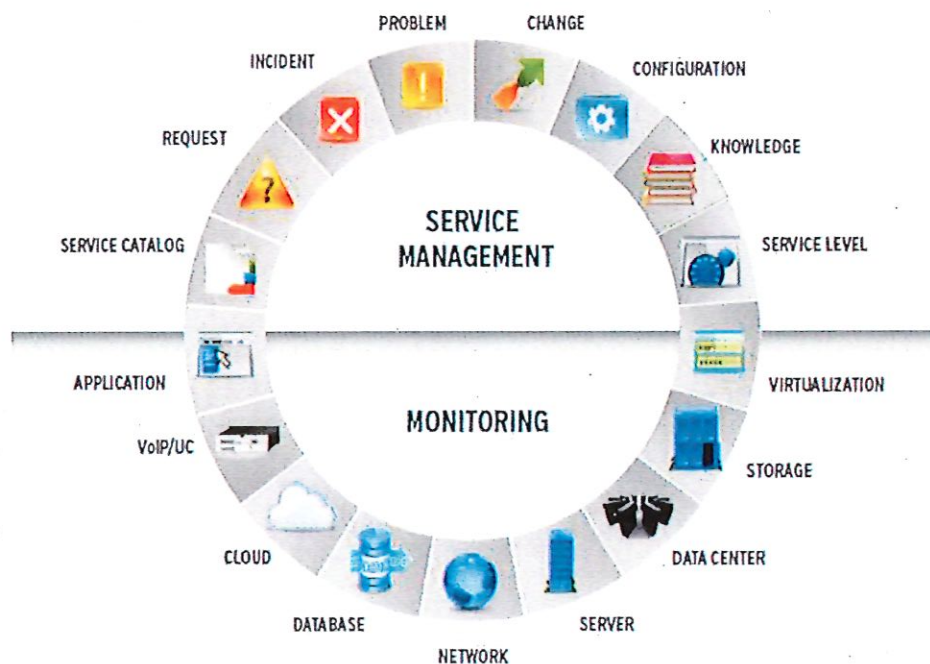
PROBLEM

CHANGE

INCIDENT

CONFIGURATION

REQUEST

KNOWLEDGE

SERVICE MANAGEMENT

SERVICE CATALOG

SERVICE LEVEL

APPLICATION

VIRTUALIZATION

MONITORING

VoIP/UC

STORAGE

CLOUD

DATA CENTER

DATABASE

SERVER

NETWORK